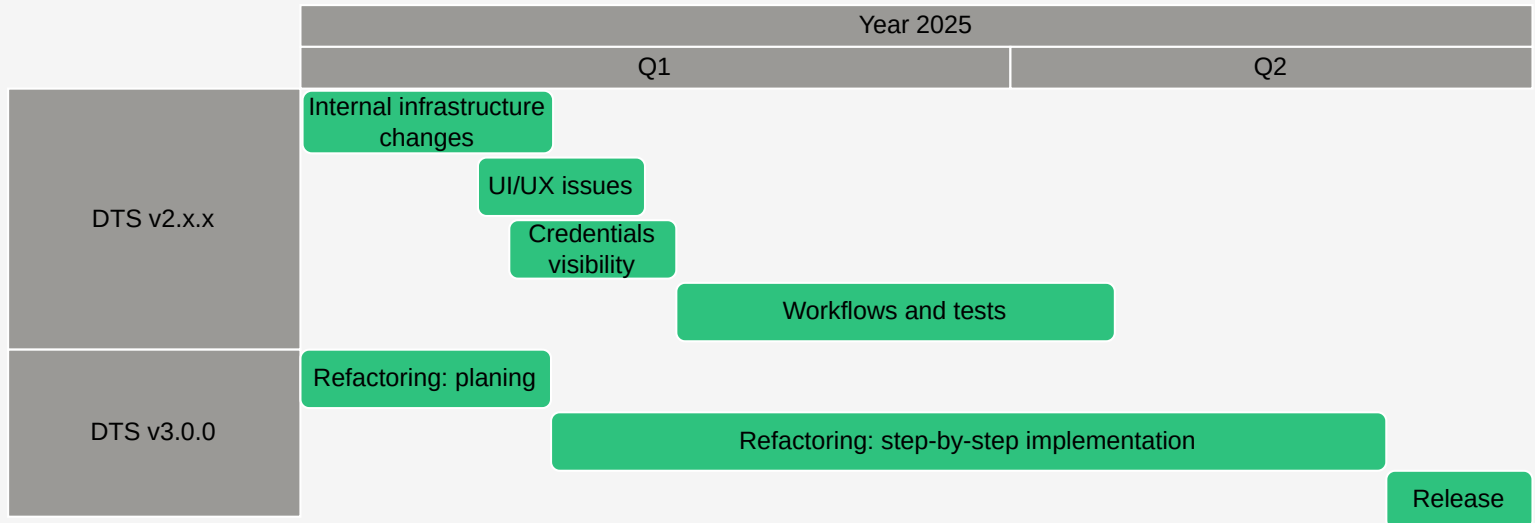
Year 2025

Q1

Q2

DTS v2.x.x

Internal infrastructure changes

UI/UX issues

Credentials visibility

Workflows and tests

DTS v3.0.0

Refactoring: planing

Refactoring: step-by-step implementation

Release